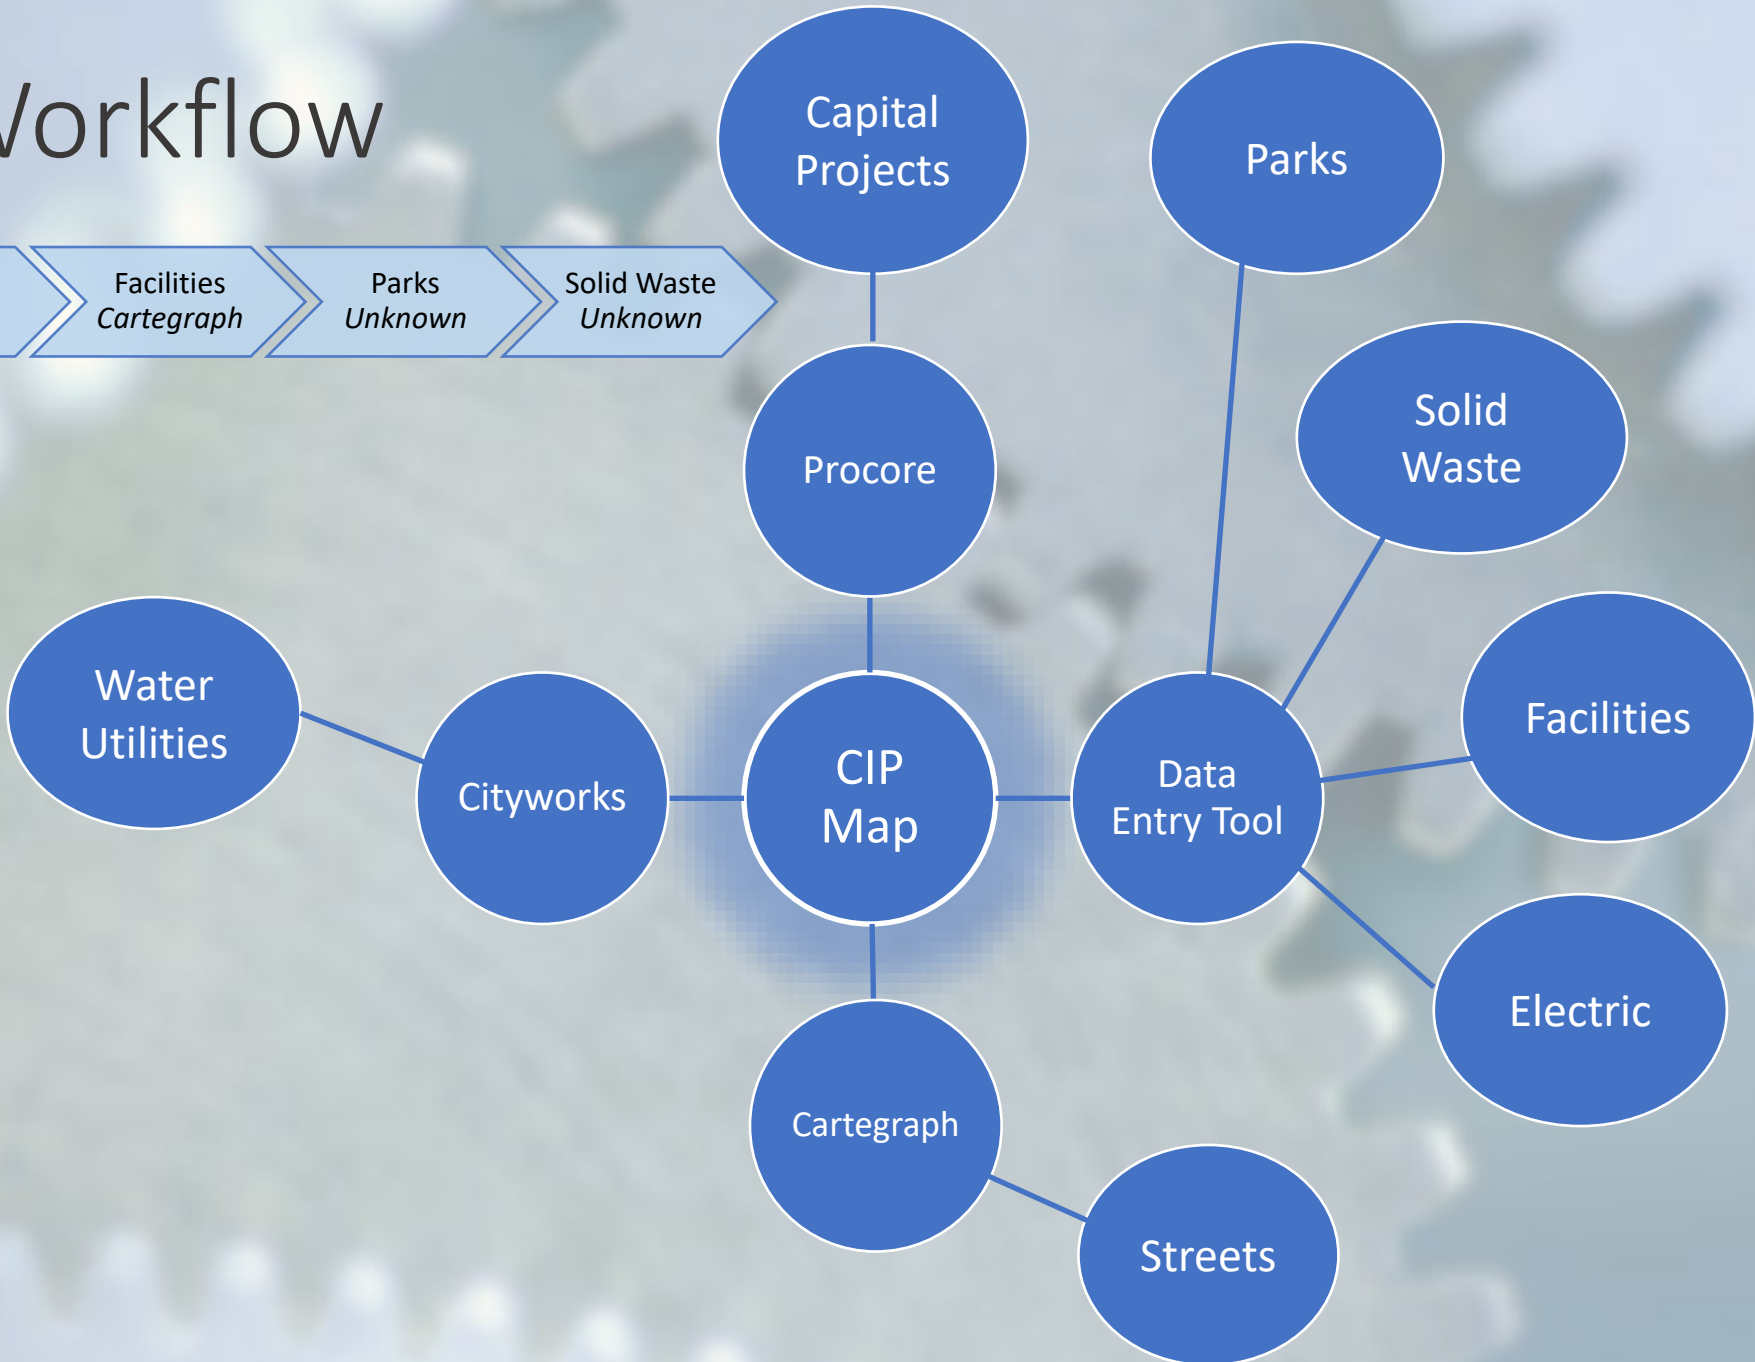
Vorkflow

Facilities
Cartegraph

Parks
Unknown

Solid Waste
Unknown

Capital Projects

Parks

Procore

Solid Waste

Water Utilities

Cityworks

CIP Map

Data Entry Tool

Facilities

Electric

Cartegraph

Streets